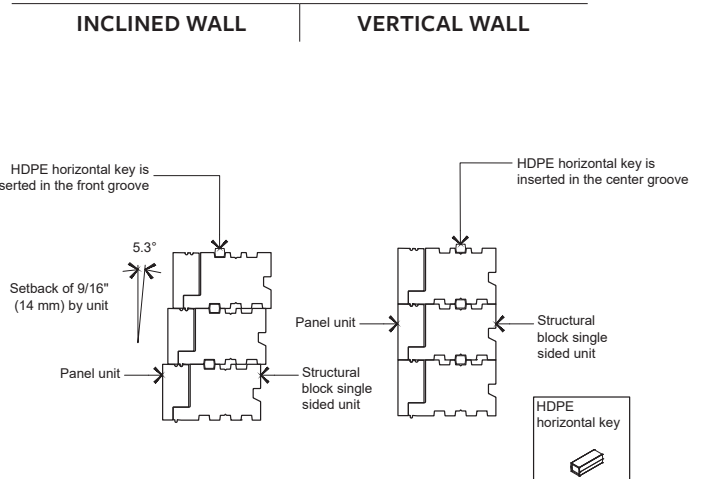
INCLINED WALL

HDPE horizontal key is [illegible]serted in the front groove

5.3°

Setback of 9/16" (14 mm) by unit

Panel unit

Structural block single sided unit

VERTICAL WALL

HDPE horizontal key is inserted in the center groove

Panel unit

Structural block single sided unit

HDPE horizontal key